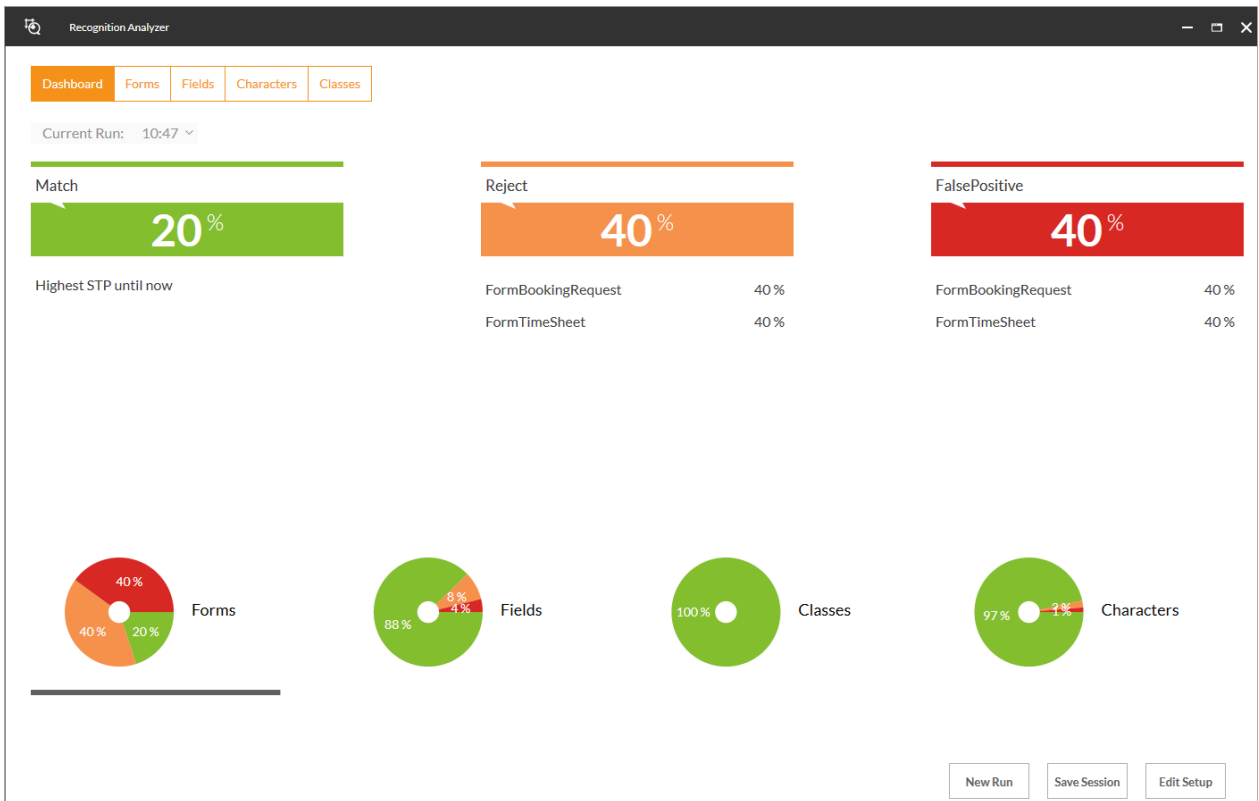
Recognition Analyzer

Dashboard | Forms | Fields | Characters | Classes

Current Run: 10:47

Match
20 %
Highest STP until now

Reject
40 %
FormBookingRequest 40 %
FormTimeSheet 40 %

FalsePositive
40 %
FormBookingRequest 40 %
FormTimeSheet 40 %

40 %
40 %
20 %
Forms

8 %
4 %
88 %
Fields

100 %
Classes

97 %
2 %
1 %
Characters

New Run
Save Session
Edit Setup